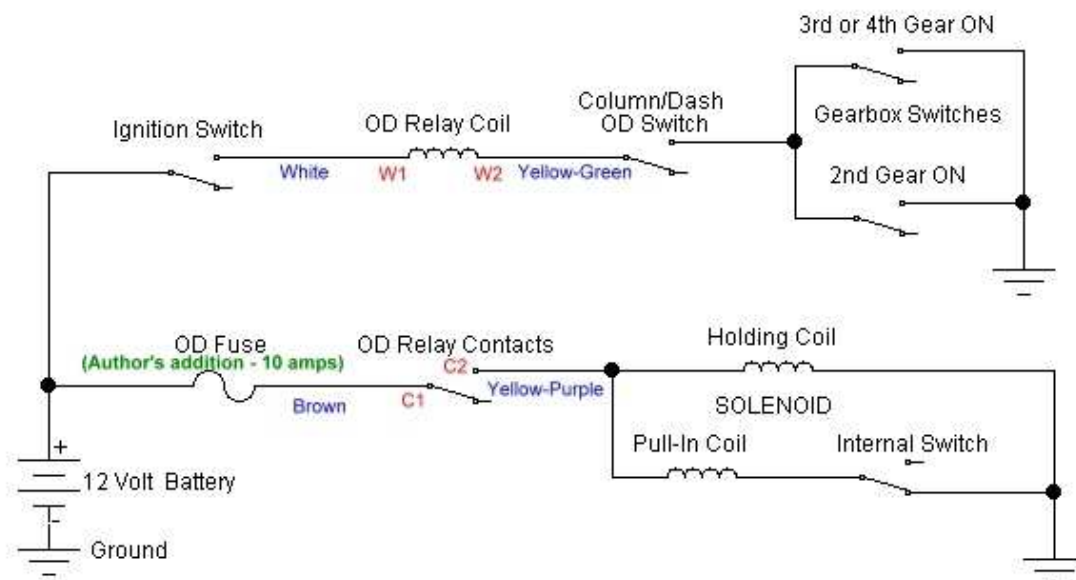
3rd or 4th Gear ON

Gearbox Switches

2nd Gear ON

Column/Dash
OD Switch

Ignition Switch

OD Relay Coil

White

W1

W2

Yellow-Green

OD Fuse

(Author's addition - 10 amps)

Brown

OD Relay Contacts

C2

C1

Yellow-Purple

Holding Coil

SOLENOID

Pull-In Coil

Internal Switch

+

12 Volt Battery

-

Ground